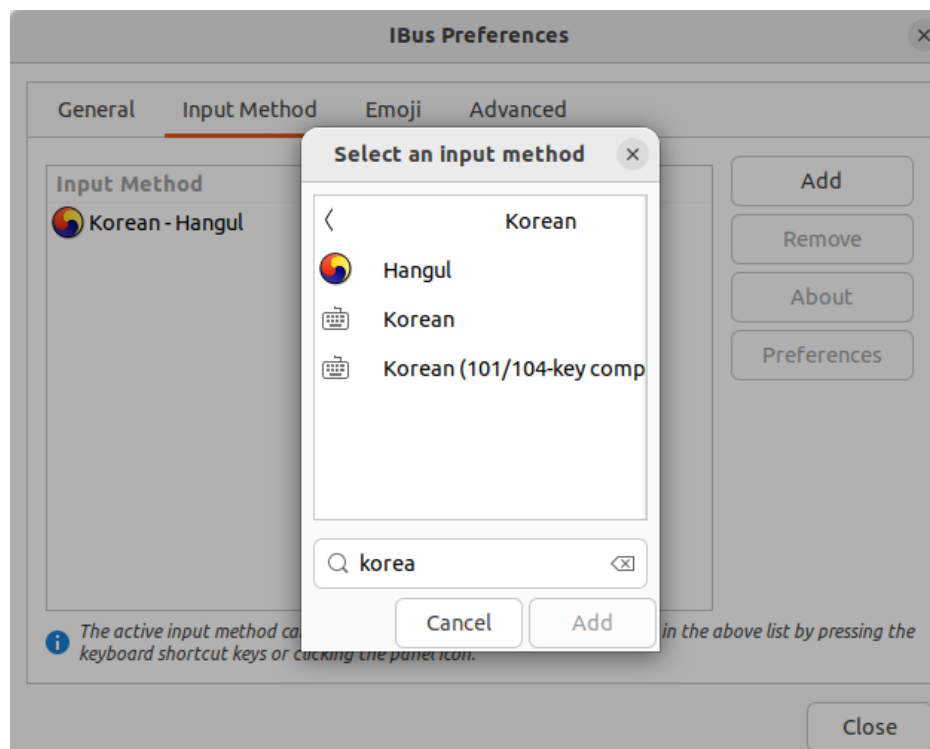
IBus Preferences

General Input Method Emoji Advanced

Input Method
Korean - Hangul

Add
Remove
About
Preferences

Select an input method

Korean
Hangul
Korean
Korean (101/104-key comp

korea

Cancel Add

The active input method ca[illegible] in the above list by pressing the keyboard shortcut keys or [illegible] the panel icon.

Close